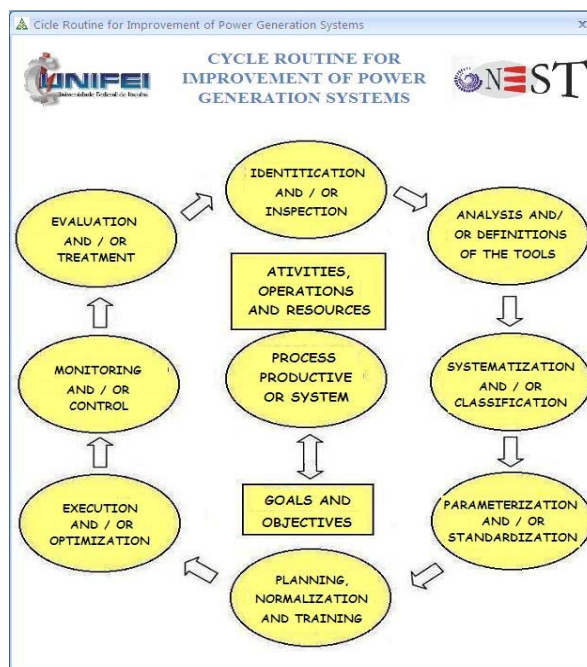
Cicle Routine for Improvement of Power Generation Systems

UNIFEI
Universidade Federal de Itajubá

CYCLE ROUTINE FOR IMPROVEMENT OF POWER GENERATION SYSTEMS

NEST

IDENTITICATION AND / OR INSPECTION

ANALYSIS AND/ OR DEFINITIONS OF THE TOOLS

SYSTEMATIZATION AND / OR CLASSIFICATION

PARAMETERIZATION AND / OR STANDARDIZATION

PLANNING, NORMALIZATION AND TRAINING

EXECUTION AND / OR OPTIMIZATION

MONITORING AND / OR CONTROL

EVALUATION AND / OR TREATMENT

ATIVITIES, OPERATIONS AND RESOURCES

PROCESS PRODUCTIVE OR SYSTEM

GOALS AND OBJECTIVES